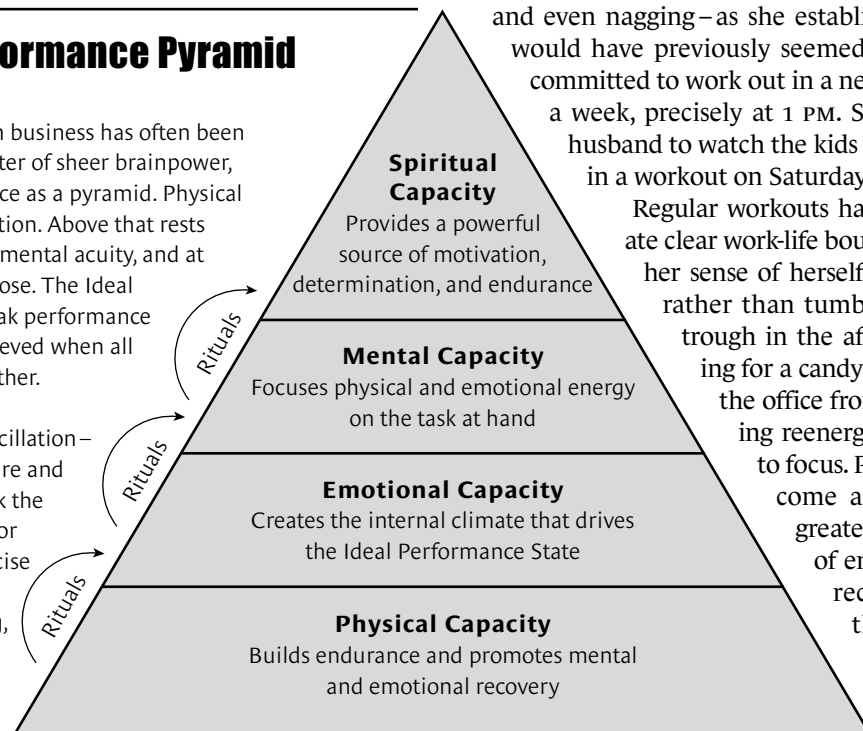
ormance Pyramid

n business has often been ter of sheer brainpower, ce as a pyramid. Physical tion. Above that rests mental acuity, and at ose. The Ideal ak performance eved when all ther.

cillation – re and k the or cise

,

Rituals

Rituals

Rituals

**Spiritual Capacity**
Provides a powerful source of motivation, determination, and endurance

**Mental Capacity**
Focuses physical and emotional energy on the task at hand

**Emotional Capacity**
Creates the internal climate that drives the Ideal Performance State

**Physical Capacity**
Builds endurance and promotes mental and emotional recovery

and even nagging – as she establi would have previously seemed committed to work out in a ne a week, precisely at 1 PM. S husband to watch the kids in a workout on Saturday Regular workouts ha ate clear work-life bou her sense of herself rather than tumb trough in the af ing for a candy the office fro ing reenerg to focus. P come a greate of en rec t